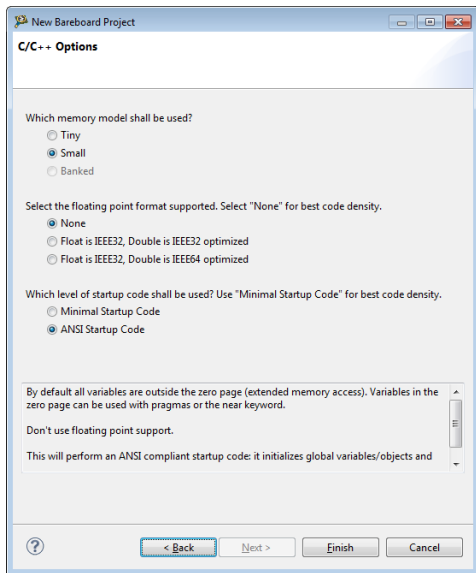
New Bareboard Project

C/C++ Options

Which memory model shall be used?
Tiny
Small
Banked

Select the floating point format supported. Select "None" for best code density.
None
Float is IEEE32, Double is IEEE32 optimized
Float is IEEE32, Double is IEEE64 optimized

Which level of startup code shall be used? Use "Minimal Startup Code" for best code density.
Minimal Startup Code
ANSI Startup Code

By default all variables are outside the zero page (extended memory access). Variables in the zero page can be used with pragmas or the near keyword.

Don't use floating point support.

This will perform an ANSI compliant startup code: it initializes global variables/objects and

?

< Back
Next >
Finish
Cancel